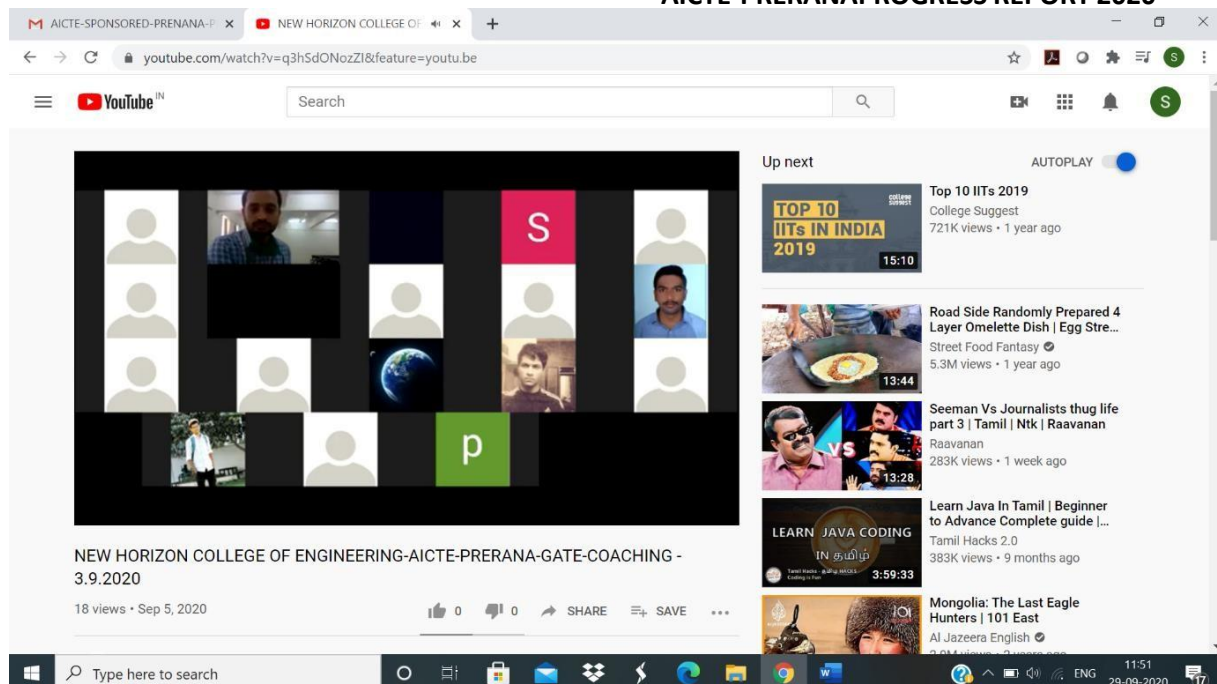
AICTE PRERANA PROGRESS REPORT 2020

AICTE-SPONSORED-PRENANA-P ×
NEW HORIZON COLLEGE OF ×
+

youtube.com/watch?v=q3hSdONozZI&feature=youtu.be

YouTube IN
Search

S

S

p

NEW HORIZON COLLEGE OF ENGINEERING-AICTE-PRERANA-GATE-COACHING - 3.9.2020

18 views • Sep 5, 2020

0 0 SHARE SAVE ...

Up next
AUTOPLAY

TOP 10 IITs IN INDIA 2019
15:10
Top 10 IITs 2019
College Suggest
721K views • 1 year ago

13:44
Road Side Randomly Prepared 4 Layer Omelette Dish | Egg Stre...
Street Food Fantasy
5.3M views • 1 year ago

13:28
Seeman Vs Journalists thug life part 3 | Tamil | Ntk | Raavanan
Raavanan
283K views • 1 week ago

LEARN JAVA CODING IN தமிழ்
3:59:33
Learn Java In Tamil | Beginner to Advance Complete guide |...
Tamil Hacks 2.0
383K views • 9 months ago

101
Mongolia: The Last Eagle Hunters | 101 East
Al Jazeera English
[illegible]

Type here to search
ENG
11:51
29-09-2020
17